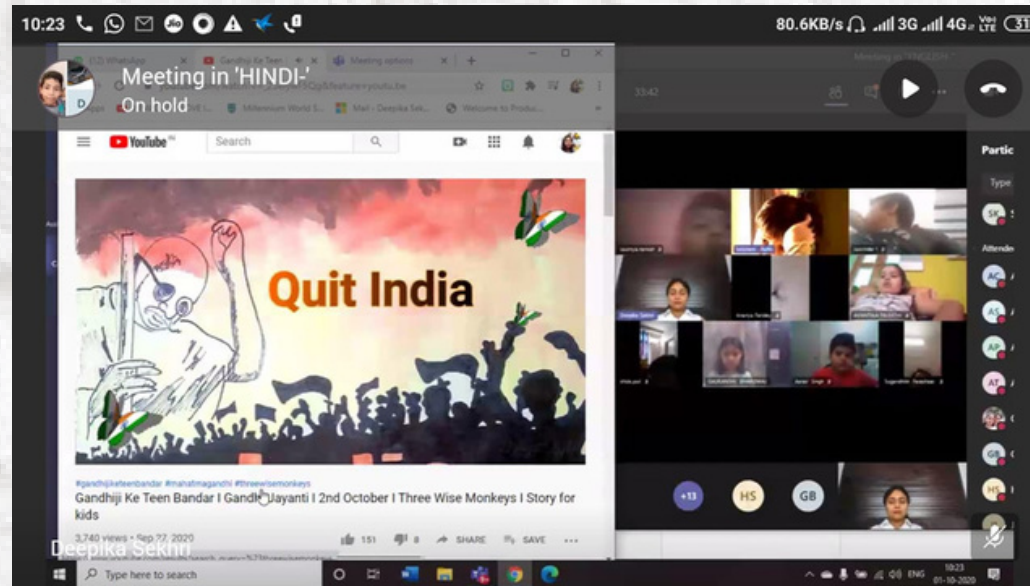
10:23

80.6KB/s 3G 4G 31

Meeting in 'HINDI-'

On hold

(2) WhatsApp

Gandhiji Ke Teen

Meeting options

Millennium World S...

Mail - Deepika Sek...

Welcome to Produ...

33:42

YouTube

Search

Quit India

#gandhijiketeenbandar #mahatmagandhi #threewisemonkeys

Gandhiji Ke Teen Bandar I Gandhi Jayanti I 2nd October I Three Wise Monkeys I Story for kids

3,740 views • Sep 27, 2020

151

8

SHARE

SAVE

Deepika Sekhri

Partic

Type

Attende

+13

HS

GB

SK

AC

AS

AP

AT

GB

HS

Type here to search

ENG

10:23

01-10-2020